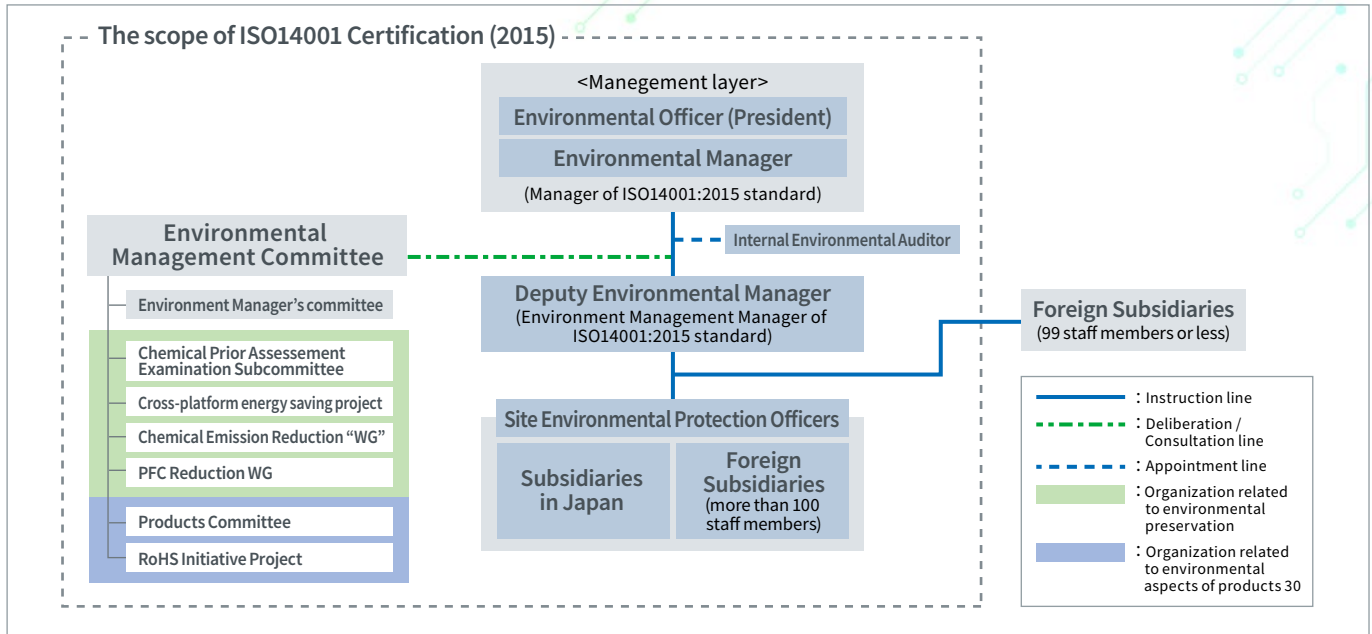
The scope of ISO14001 Certification (2015)

<Manegement layer>
Environmental Officer (President)
Environmental Manager
(Manager of ISO14001:2015 standard)

Internal Environmental Auditor

Environmental Management Committee

Environment Manager’s committee
Chemical Prior Assessement Examination Subcommittee
Cross-platform energy saving project
Chemical Emission Reduction “WG”
PFC Reduction WG
Products Committee
RoHS Initiative Project

Deputy Environmental Manager
(Environment Management Manager of ISO14001:2015 standard)

Foreign Subsidiaries
(99 staff members or less)

Site Environmental Protection Officers
Subsidiaries in Japan
Foreign Subsidiaries
(more than 100 staff members)

: Instruction line
: Deliberation / Consultation line
: Appointment line
: Organization related to environmental preservation
: Organization related to environmental aspects of products 30